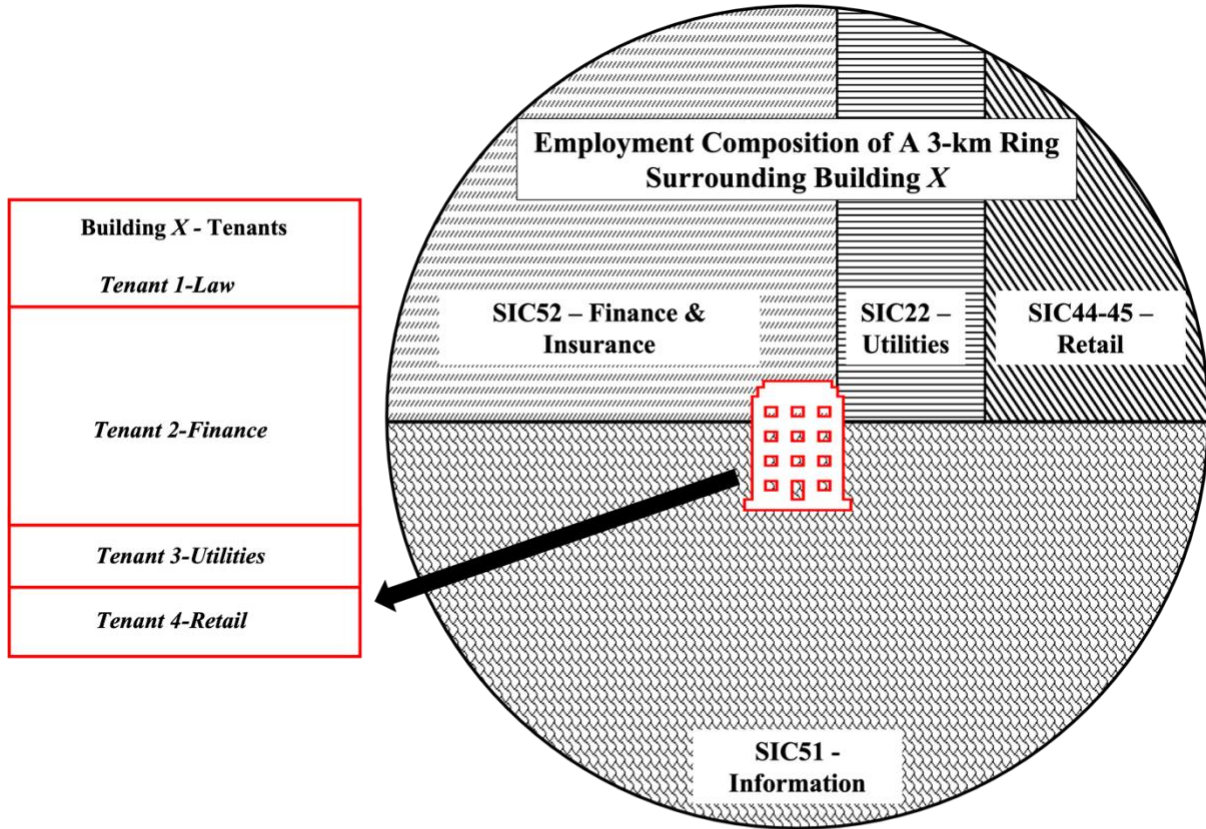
Building *X* - Tenants

*Tenant 1-Law*

*Tenant 2-Finance*

*Tenant 3-Utilities*

*Tenant 4-Retail*

Employment Composition of A 3-km Ring Surrounding Building *X*

SIC52 – Finance & Insurance

SIC22 – Utilities

SIC44-45 – Retail

SIC51 - Information